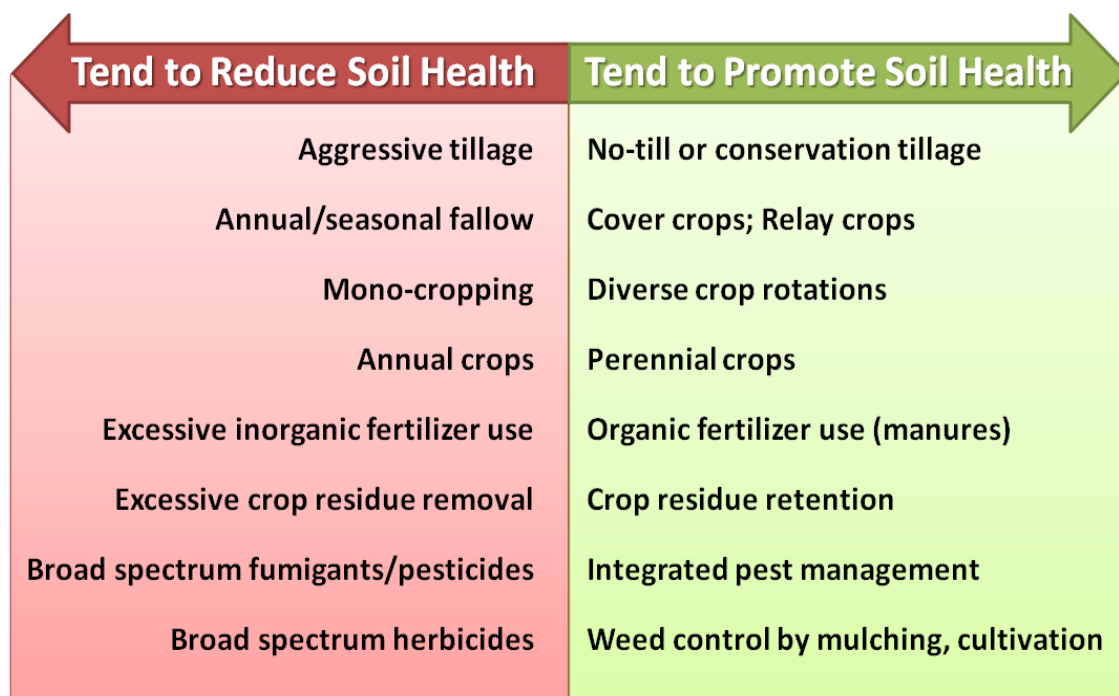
| Tend to Reduce Soil Health | Tend to Promote Soil Health |
|---|---|
| Aggressive tillage | No-till or conservation tillage |
| Annual/seasonal fallow | Cover crops; Relay crops |
| Mono-cropping | Diverse crop rotations |
| Annual crops | Perennial crops |
| Excessive inorganic fertilizer use | Organic fertilizer use (manures) |
| Excessive crop residue removal | Crop residue retention |
| Broad spectrum fumigants/pesticides | Integrated pest management |
| Broad spectrum herbicides | Weed control by mulching, cultivation |